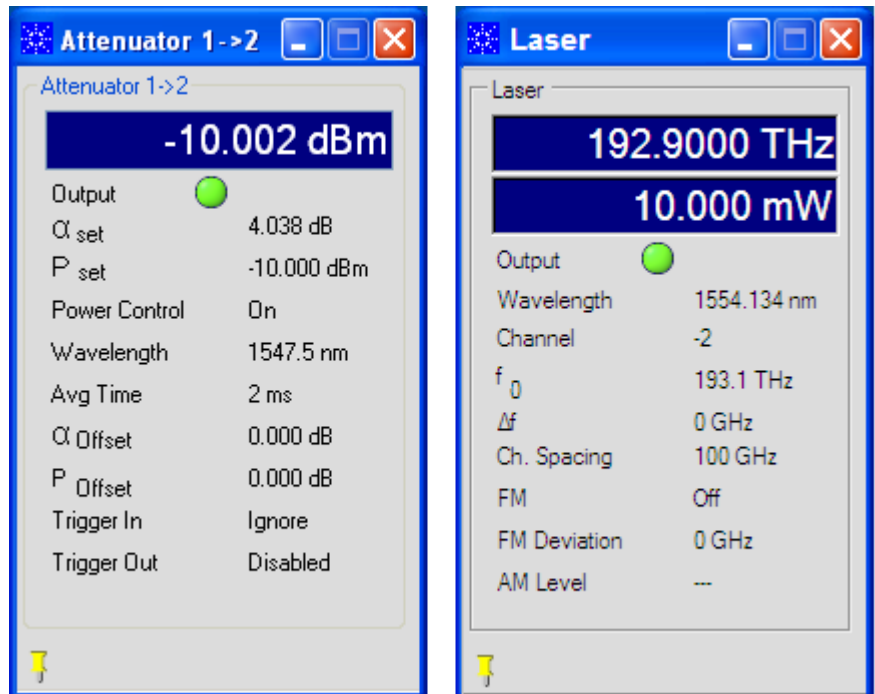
Attenuator 1->2

Attenuator 1->2

-10.002 dBm

| | |
|---|---|
| Output | |
| $\alpha_{set}$ | 4.038 dB |
| $P_{set}$ | -10.000 dBm |
| Power Control | On |
| Wavelength | 1547.5 nm |
| Avg Time | 2 ms |
| $\alpha_{Offset}$ | 0.000 dB |
| $P_{Offset}$ | 0.000 dB |
| Trigger In | Ignore |
| Trigger Out | Disabled |

Laser

Laser

192.9000 THz

10.000 mW

| | |
|---|---|
| Output | |
| Wavelength | 1554.134 nm |
| Channel | -2 |
| $f_0$ | 193.1 THz |
| $\Delta f$ | 0 GHz |
| Ch. Spacing | 100 GHz |
| FM | Off |
| FM Deviation | 0 GHz |
| AM Level | --- |